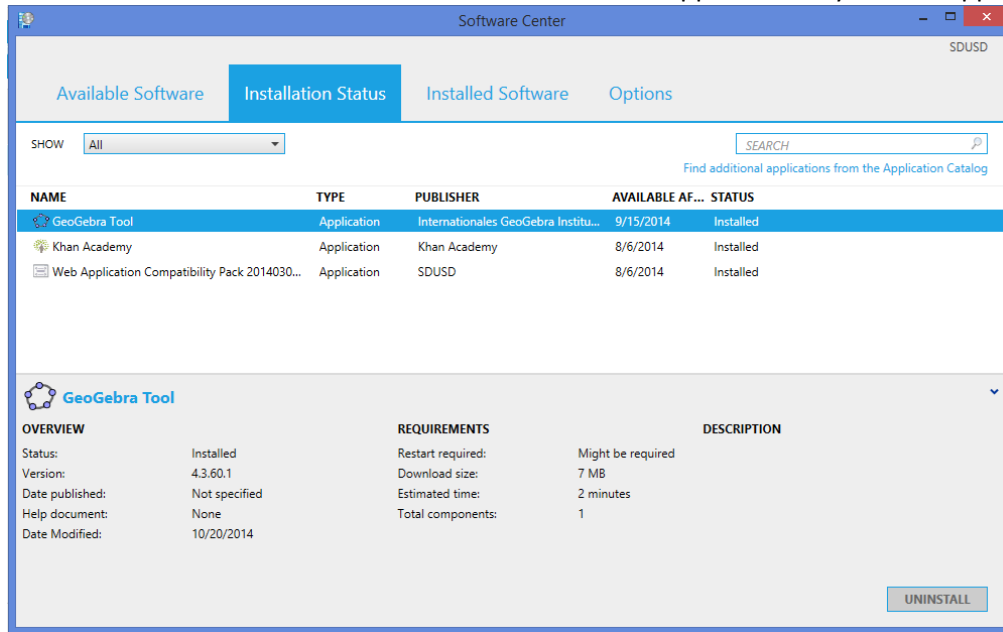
Software Center

SDUSD

Available Software
Installation Status
Installed Software
Options

SHOW All

SEARCH

Find additional applications from the Application Catalog

| NAME | TYPE | PUBLISHER | AVAILABLE AF... | STATUS |
|---|---|---|---|---|
| GeoGebra Tool | Application | Internationales GeoGebra Institu... | 9/15/2014 | Installed |
| Khan Academy | Application | Khan Academy | 8/6/2014 | Installed |
| Web Application Compatibility Pack 2014030... | Application | SDUSD | 8/6/2014 | Installed |

GeoGebra Tool

OVERVIEW
Status: Installed
Version: 4.3.60.1
Date published: Not specified
Help document: None
Date Modified: 10/20/2014

REQUIREMENTS
Restart required: Might be required
Download size: 7 MB
Estimated time: 2 minutes
Total components: 1

DESCRIPTION

UNINSTALL